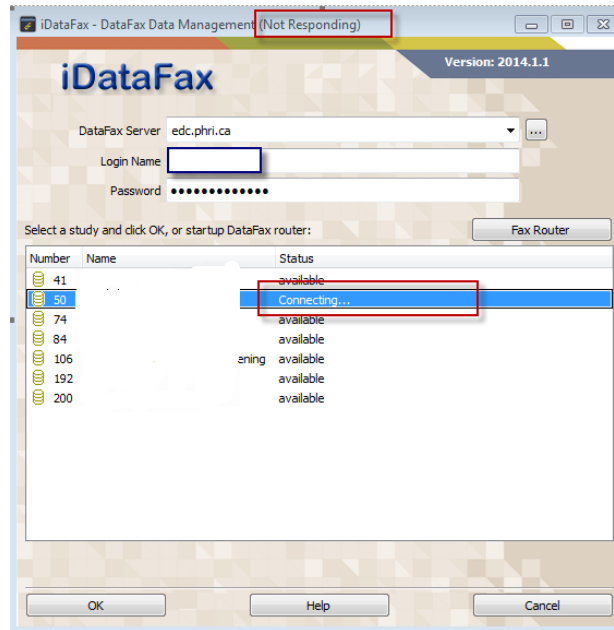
iDataFax - DataFax Data Management (Not Responding)

Version: 2014.1.1

iDataFax

DataFax Server edc.phri.ca
...
Login Name
Password ●●●●●●●●●●●●●

Select a study and click OK, or startup DataFax router:

Fax Router

| Number | Name | Status |
|---|---|---|
| 41 | | available |
| 50 | | Connecting... |
| 74 | | available |
| 84 | | available |
| 106 | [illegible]ening | available |
| 192 | | available |
| 200 | | available |

OK

Help

Cancel